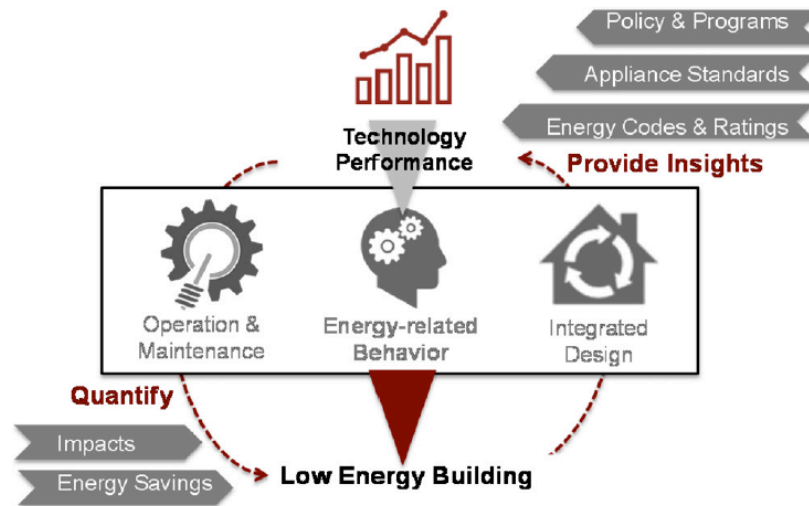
Policy & Programs

Appliance Standards

Energy Codes & Ratings

Technology Performance

Provide Insights

Operation & Maintenance

Energy-related Behavior

Integrated Design

Quantify

Impacts

Energy Savings

Low Energy Building